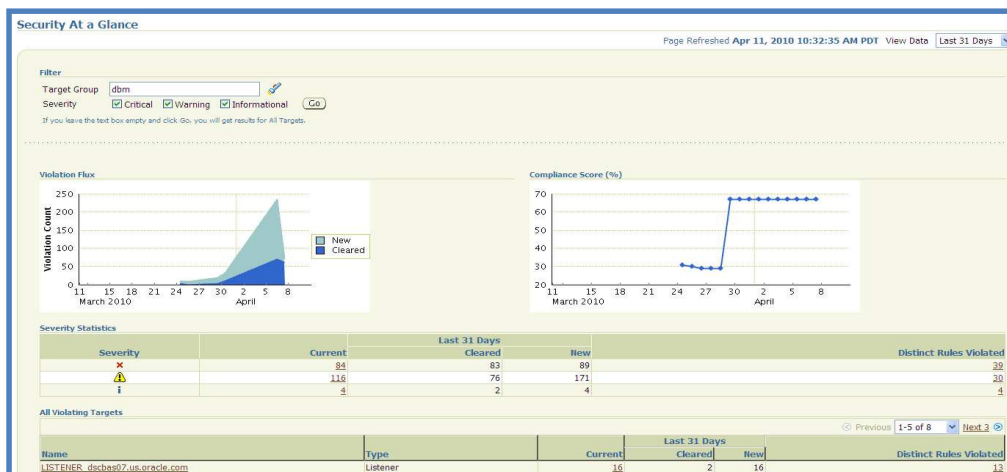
Security At a Glance

Page Refreshed Apr 11, 2010 10:32:35 AM PDT View Data Last 31 Days

Filter

Target Group dbm

Severity Critical Warning Informational Go

If you leave the text box empty and click Go, you will get results for All Targets.

Violation Flux

Violation Count

250
200
150
100
50
0

11 15 18 21 24 27 30 2 5 8
March 2010 April

New
Cleared

Compliance Score (%)

70
60
50
40
30
20

11 15 18 21 24 27 30 2 5 8
March 2010 April

Severity Statistics

| Severity | Current | Last 31 Days Cleared | Last 31 Days New | Distinct Rules Violated |
|---|---|---|---|---|
| × | 84 | 83 | 89 | 39 |
| ⚠ | 116 | 76 | 171 | 30 |
| i | 4 | 2 | 4 | 4 |

All Violating Targets

Previous 1-5 of 8 Next 3

| Name | Type | Current | Last 31 Days Cleared | Last 31 Days New | Distinct Rules Violated |
|---|---|---|---|---|---|
| LISTENER_dscbas07.us.oracle.com | Listener | 16 | 2 | 16 | 13 |